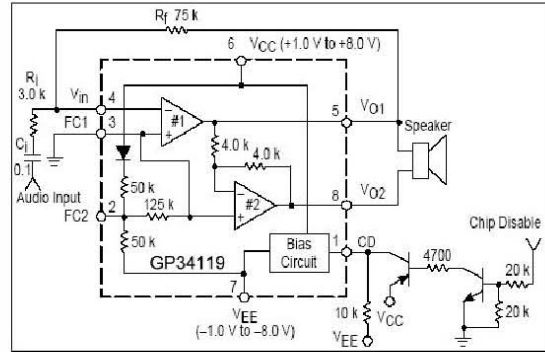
$R_f$ 75 k
6 $V_{CC}$ (+1.0 V to +8.0 V)
$R_i$
3.0 k
$V_{in}$
4
FC1
3
#1
5
$V_{O1}$
Speaker
$C_i$
0.1
Audio Input
4.0 k
4.0 k
50 k
FC2
2
125 k
#2
8
$V_{O2}$
50 k
GP34119
Bias Circuit
1
CD
4700
Chip Disable
20 k
20 k
7
$V_{EE}$
(−1.0 V to −8.0 V)
10 k
$V_{CC}$
$V_{EE}$